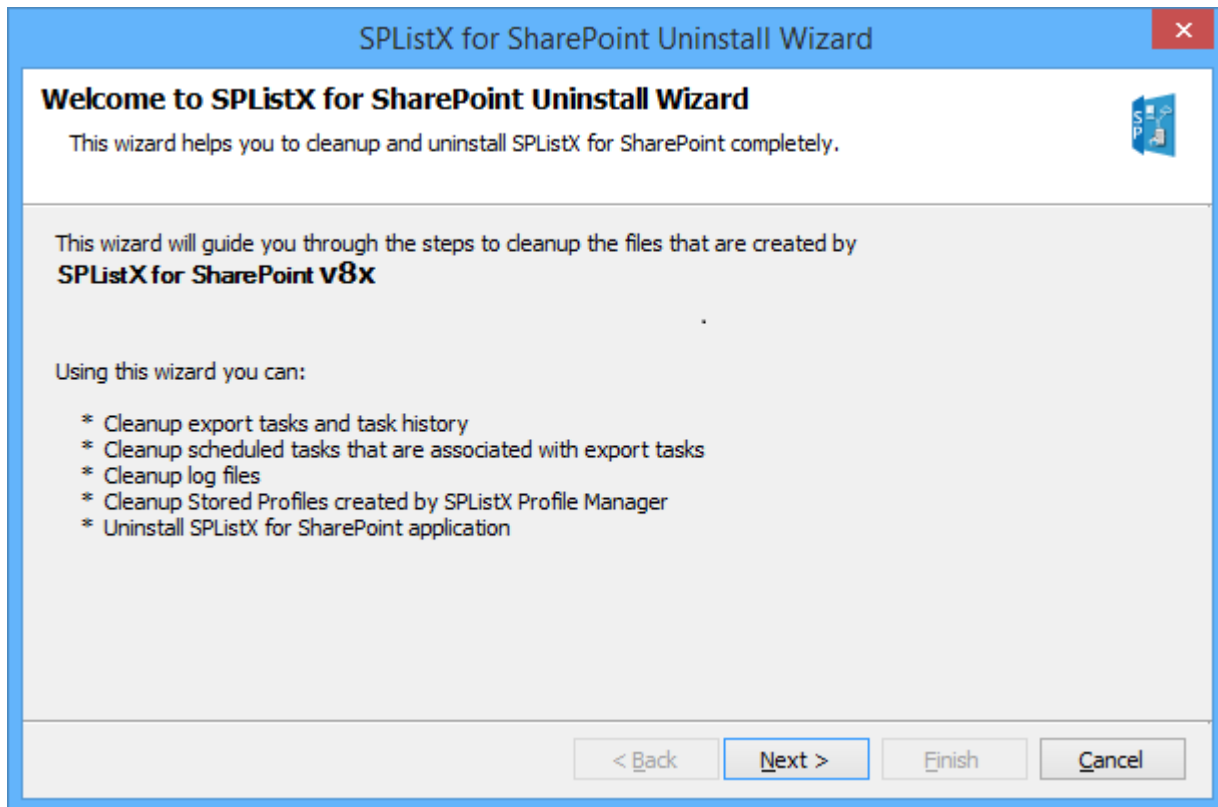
SPListX for SharePoint Uninstall Wizard

Welcome to SPListX for SharePoint Uninstall Wizard

This wizard helps you to cleanup and uninstall SPListX for SharePoint completely.

This wizard will guide you through the steps to cleanup the files that are created by
SPListX for SharePoint v8x

.

Using this wizard you can:

* Cleanup export tasks and task history
* Cleanup scheduled tasks that are associated with export tasks
* Cleanup log files
* Cleanup Stored Profiles created by SPListX Profile Manager
* Uninstall SPListX for SharePoint application

< Back
Next >
Finish
Cancel